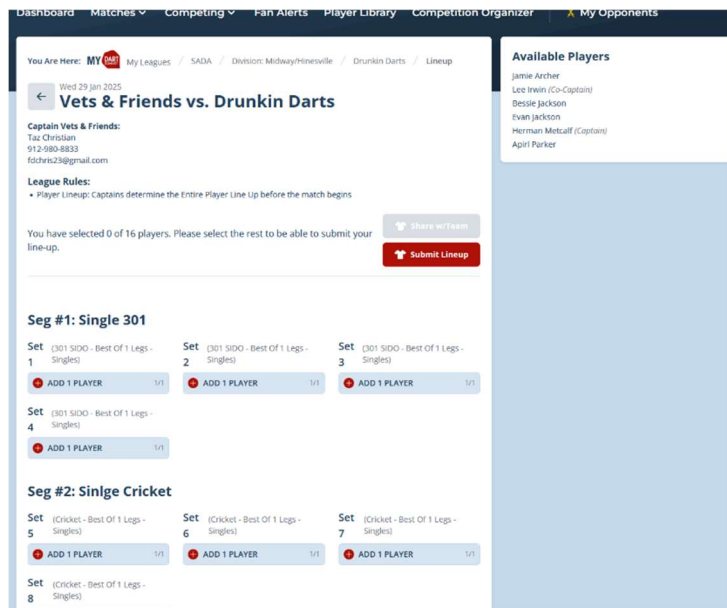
Dashboard Matches Competing Fan Alerts Player Library Competition Organizer My Opponents

You Are Here: MY DART My Leagues / SADA / Division: Midway/Hinesville / Drunkin Darts / Lineup

Wed 29 Jan 2025
Vets & Friends vs. Drunkin Darts

Captain Vets & Friends:
Taz Christian
912-980-8833
fdchris23@gmail.com

League Rules:
• Player Lineup: Captains determine the Entire Player Line Up before the match begins

You have selected 0 of 16 players. Please select the rest to be able to submit your line-up.

Share w/Team
Submit Lineup

Seg #1: Single 301

Set 1 (301 SIDO - Best Of 1 Legs - Singles)
ADD 1 PLAYER 1/1

Set 2 (301 SIDO - Best Of 1 Legs - Singles)
ADD 1 PLAYER 1/1

Set 3 (301 SIDO - Best Of 1 Legs - Singles)
ADD 1 PLAYER 1/1

Set 4 (301 SIDO - Best Of 1 Legs - Singles)
ADD 1 PLAYER 1/1

Seg #2: Sinlge Cricket

Set 5 (Cricket - Best Of 1 Legs - Singles)
ADD 1 PLAYER 1/1

Set 6 (Cricket - Best Of 1 Legs - Singles)
ADD 1 PLAYER 1/1

Set 7 (Cricket - Best Of 1 Legs - Singles)
ADD 1 PLAYER 1/1

Set 8 (Cricket - Best Of 1 Legs - Singles)

Available Players
Jamie Archer
Lee Irwin (Co-Captain)
Bessie Jackson
Evan Jackson
Herman Metcalf (Captain)
Apirl Parker